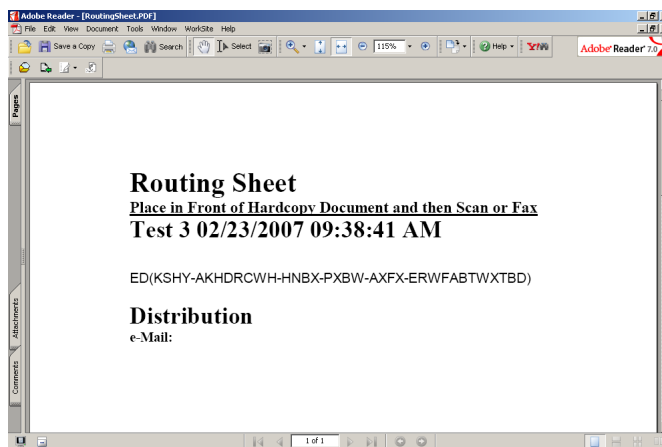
Adobe Reader - [RoutingSheet.PDF]
File Edit View Document Tools Window WorkSite Help
Save a Copy Search Select 115% Help Adobe Reader 7.0

Pages Attachments Comments

Routing Sheet
Place in Front of Hardcopy Document and then Scan or Fax
Test 3 02/23/2007 09:38:41 AM

ED(KSHY-AKHDRCWH-HNBX-PXBW-AXFX-ERWFABTWXTBD)

Distribution
e-Mail:

1 of 1